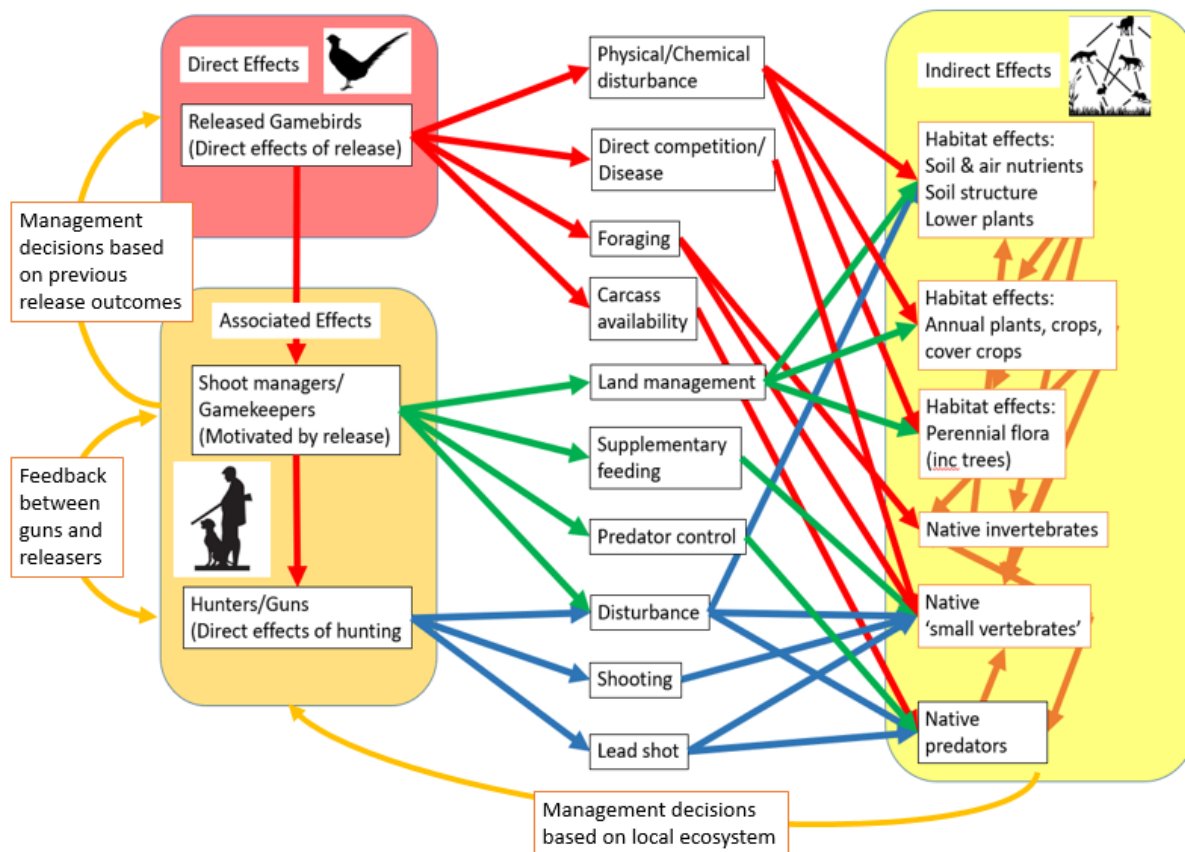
Direct Effects

Released Gamebirds (Direct effects of release)

Management decisions based on previous release outcomes

Associated Effects

Shoot managers/ Gamekeepers (Motivated by release)

Feedback between guns and releasers

Hunters/Guns (Direct effects of hunting

Physical/Chemical disturbance

Direct competition/ Disease

Foraging

Carcass availability

Land management

Supplementary feeding

Predator control

Disturbance

Shooting

Lead shot

Indirect Effects

Habitat effects: Soil & air nutrients Soil structure Lower plants

Habitat effects: Annual plants, crops, cover crops

Habitat effects: Perennial flora (inc trees)

Native invertebrates

Native 'small vertebrates'

Native predators

Management decisions based on local ecosystem